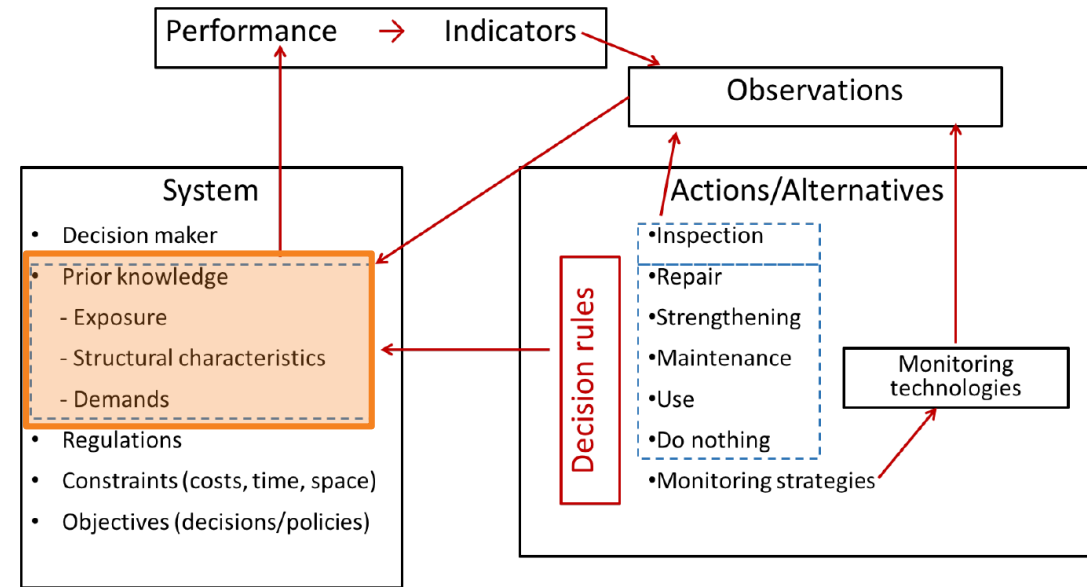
Performance → Indicators

Observations

System

- Decision maker
- Prior knowledge
- Exposure
- Structural characteristics
- Demands
- Regulations
- Constraints (costs, time, space)
- Objectives (decisions/policies)

Actions/Alternatives

Decision rules

•Inspection
•Repair
•Strengthening
•Maintenance
•Use
•Do nothing
•Monitoring strategies

Monitoring technologies